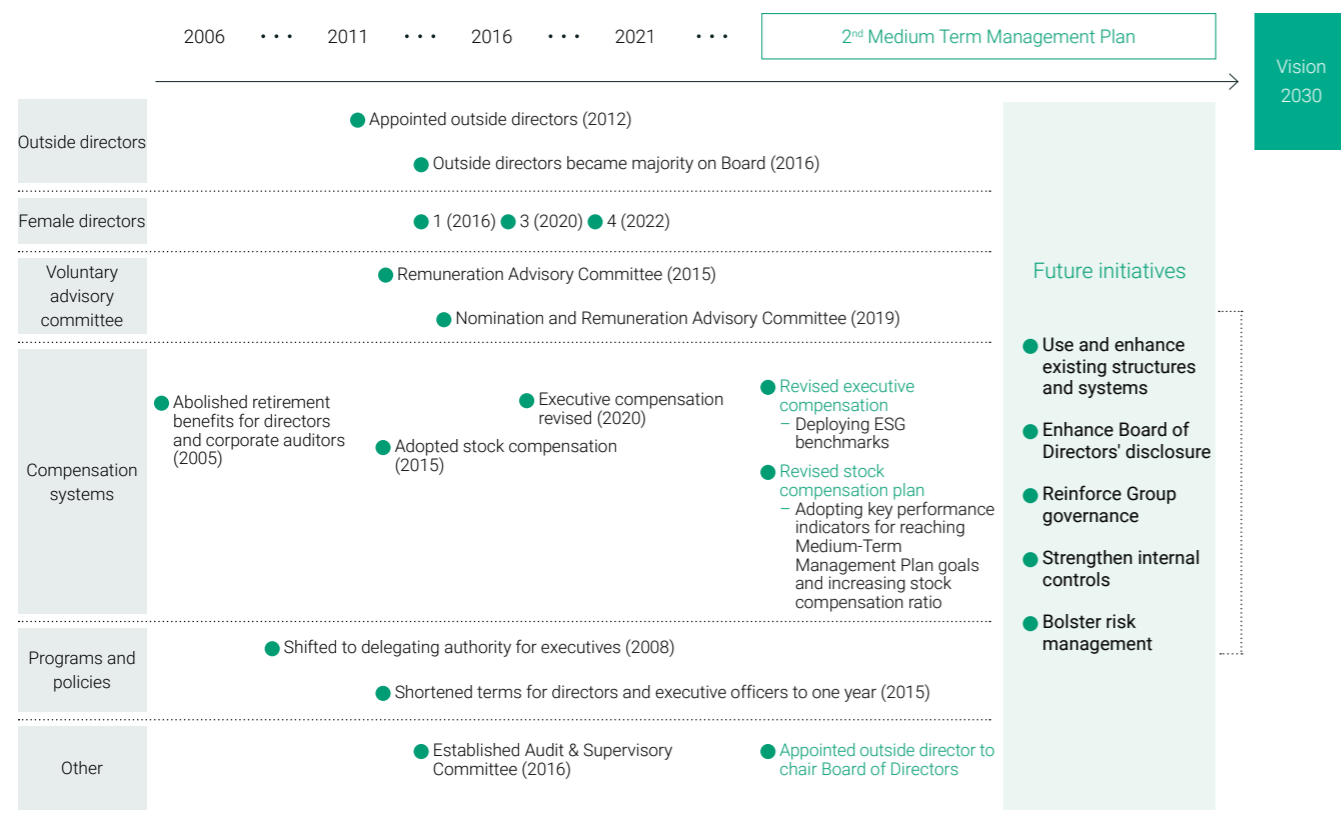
2006 • • • 2011 • • • 2016 • • • 2021 • • •

2nd Medium Term Management Plan

Vision 2030

Outside directors

Appointed outside directors (2012)

Outside directors became majority on Board (2016)

Female directors

1 (2016) 3 (2020) 4 (2022)

Voluntary advisory committee

Remuneration Advisory Committee (2015)

Nomination and Remuneration Advisory Committee (2019)

Compensation systems

Abolished retirement benefits for directors and corporate auditors (2005)

Executive compensation revised (2020)

Adopted stock compensation (2015)

Revised executive compensation
– Deploying ESG benchmarks

Revised stock compensation plan
– Adopting key performance indicators for reaching Medium-Term Management Plan goals and increasing stock compensation ratio

Programs and policies

Shifted to delegating authority for executives (2008)

Shortened terms for directors and executive officers to one year (2015)

Other

Established Audit & Supervisory Committee (2016)

Appointed outside director to chair Board of Directors

Future initiatives

Use and enhance existing structures and systems

Enhance Board of Directors' disclosure

Reinforce Group governance

Strengthen internal controls

Bolster risk management